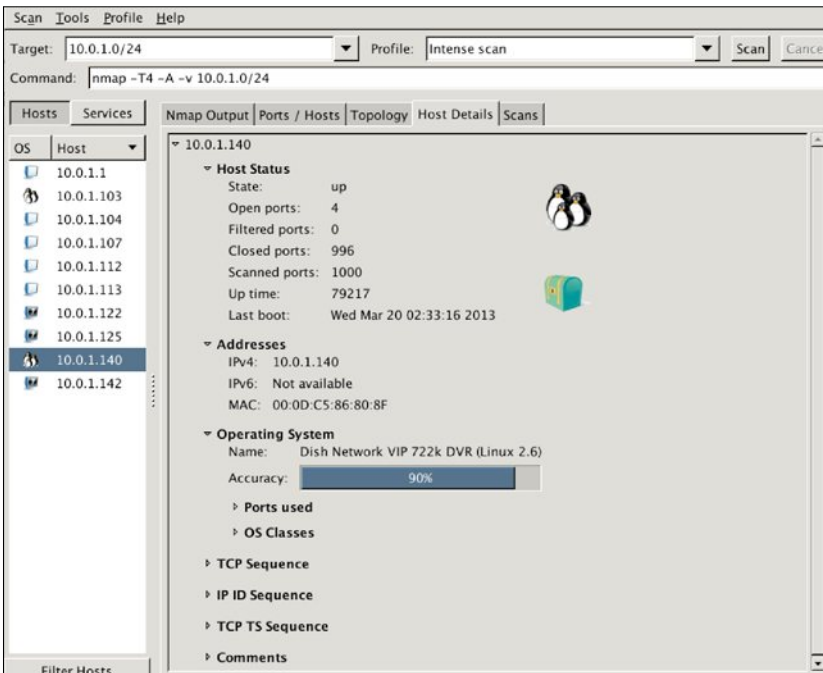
Scan Tools Profile Help

Target: 10.0.1.0/24 Profile: Intense scan Scan Cance

Command: nmap -T4 -A -v 10.0.1.0/24

Hosts Services

| OS | Host |
|---|---|
| | 10.0.1.1 |
| | 10.0.1.103 |
| | 10.0.1.104 |
| | 10.0.1.107 |
| | 10.0.1.112 |
| | 10.0.1.113 |
| | 10.0.1.122 |
| | 10.0.1.125 |
| | 10.0.1.140 |
| | 10.0.1.142 |

Filter Hosts

Nmap Output Ports / Hosts Topology Host Details Scans

10.0.1.140

Host Status

State: up
Open ports: 4
Filtered ports: 0
Closed ports: 996
Scanned ports: 1000
Up time: 79217
Last boot: Wed Mar 20 02:33:16 2013

Addresses

IPv4: 10.0.1.140
IPv6: Not available
MAC: 00:0D:C5:86:80:8F

Operating System

Name: Dish Network VIP 722k DVR (Linux 2.6)
Accuracy: 90%

Ports used

OS Classes

TCP Sequence

IP ID Sequence

TCP TS Sequence

Comments